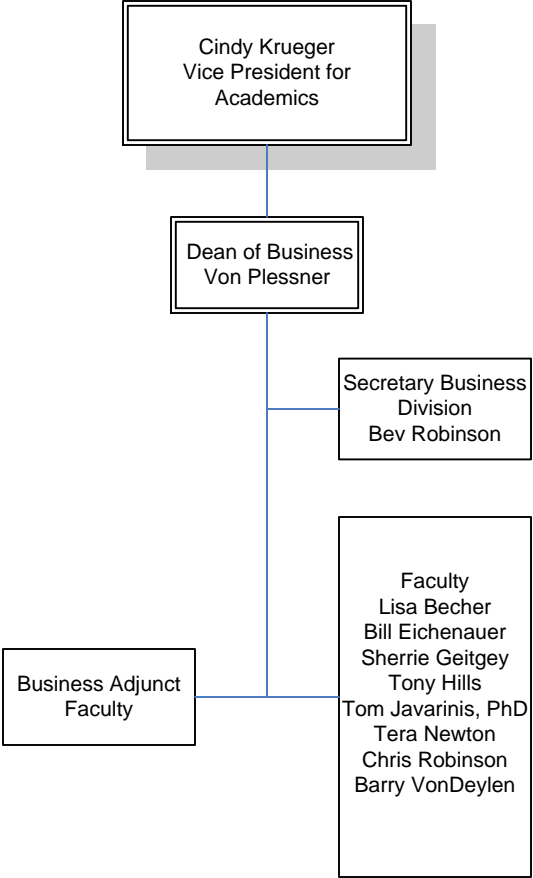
Cindy Krueger
Vice President for Academics

Dean of Business
Von Plessner

Secretary Business Division
Bev Robinson

Business Adjunct Faculty

Faculty
Lisa Becher
Bill Eichenauer
Sherrie Geitgey
Tony Hills
Tom Javarinis, PhD
Tera Newton
Chris Robinson
Barry VonDeylen